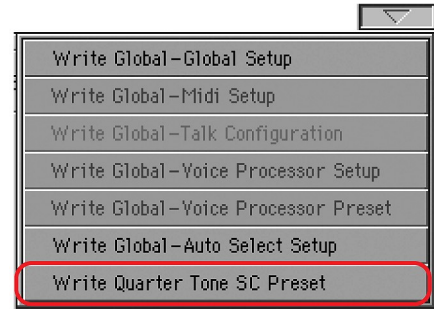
Write Global-Global Setup

Write Global-Midi Setup

Write Global-Talk Configuration

Write Global-Voice Processor Setup

Write Global-Voice Processor Preset

Write Global-Auto Select Setup

Write Quarter Tone SC Preset